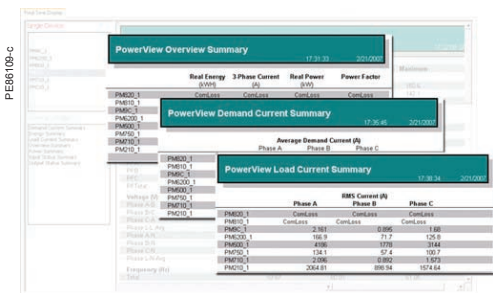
PE86109-c

Real Time Display

Single Device

PowerView Overview Summary 17:31:33 2/21/2007

| | Real Energy (KWH) | 3-Phase Current (A) | Real Power (kW) | Power Factor |
|---|---|---|---|---|
| PM020_1 | | ComLoss | | ComLoss |
| PM810_1 | | | | |
| PM9C_1 | | | | |
| PM200_1 | | | | |
| PM500_1 | | | | |
| PM750_1 | | | | |
| PM710_1 | | | | |
| PM210_1 | | | | |

PowerView Demand Current Summary 17:35:45 2/21/2007

Average Demand Current (A)
Phase A Phase B Phase C

PM820_1
PM810_1
PM9C_1
PM200_1
PM500_1
PM750_1
PM710_1
PM210_1

PowerView Load Current Summary 17:38:34 2/21/2007

RMS Current (A)

| | Phase A | Phase B | Phase C |
|---|---|---|---|
| PM820_1 | ComLoss | ComLoss | ComLoss |
| PM810_1 | ComLoss | ComLoss | ComLoss |
| PM9C_1 | 2.161 | 0.896 | 1.68 |
| PM200_1 | 166.9 | 71.7 | 125.8 |
| PM500_1 | 4186 | 1776 | 3144 |
| PM750_1 | 134.1 | 57.4 | 100.7 |
| PM710_1 | 2.096 | 0.892 | 1.573 |
| PM210_1 | 2064.81 | 886.54 | 1574.64 |